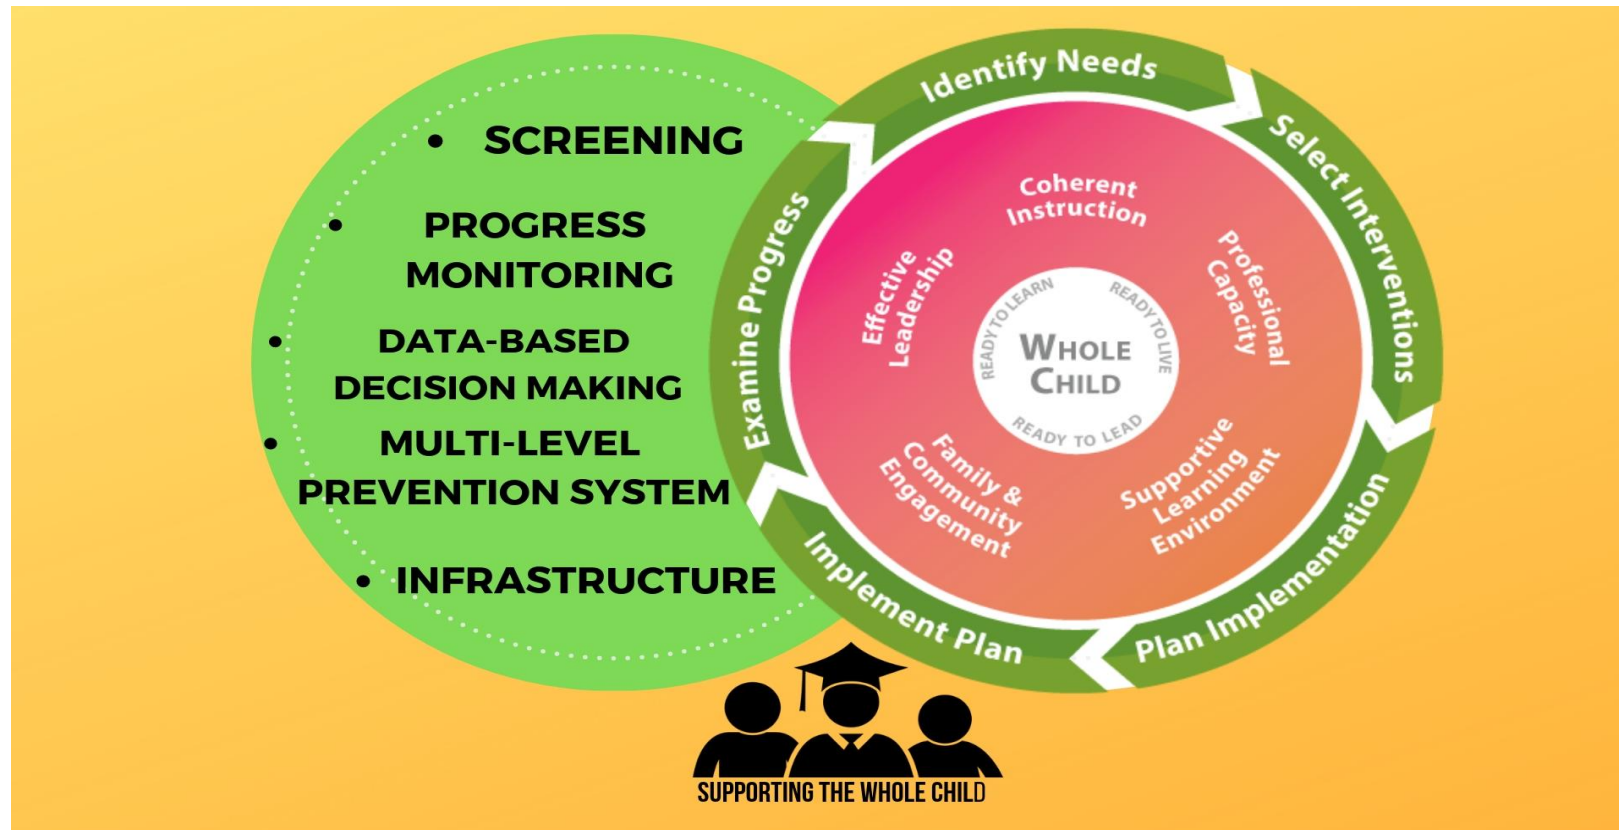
• SCREENING

• PROGRESS MONITORING

• DATA-BASED DECISION MAKING

• MULTI-LEVEL PREVENTION SYSTEM

• INFRASTRUCTURE

Identify Needs

Select Interventions

Plan Implementation

Implement Plan

Examine Progress

Coherent Instruction

Professional Capacity

Supportive Learning Environment

Family & Community Engagement

Effective Leadership

READY TO LEARN

READY TO LIVE

READY TO LEAD

WHOLE CHILD

SUPPORTING THE WHOLE CHILD